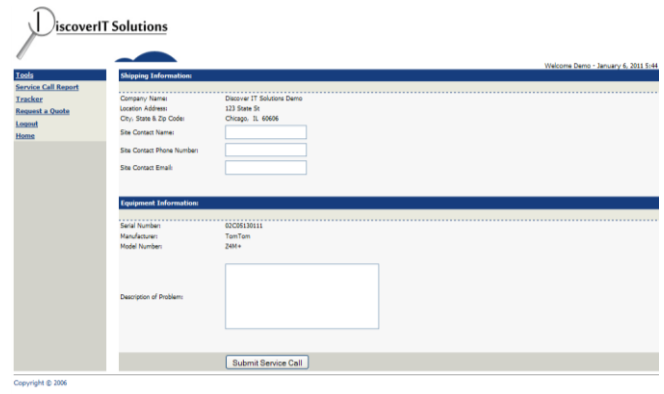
DiscoverIT Solutions

Welcome Demo - January 6, 2011 5:44

Tools
Service Call Report
Tracker
Request a Quote
Logout
Home

Shipping Information:

Company Name: Discover IT Solutions Demo
Location Address: 123 State St
City, State & Zip Code: Chicago, IL 60606
Site Contact Name:
Site Contact Phone Number:
Site Contact Email:

Equipment Information:

Serial Number: 02C05130111
Manufacturer: TomTom
Model Number: Z4M+

Description of Problem:

Submit Service Call

Copyright © 2006